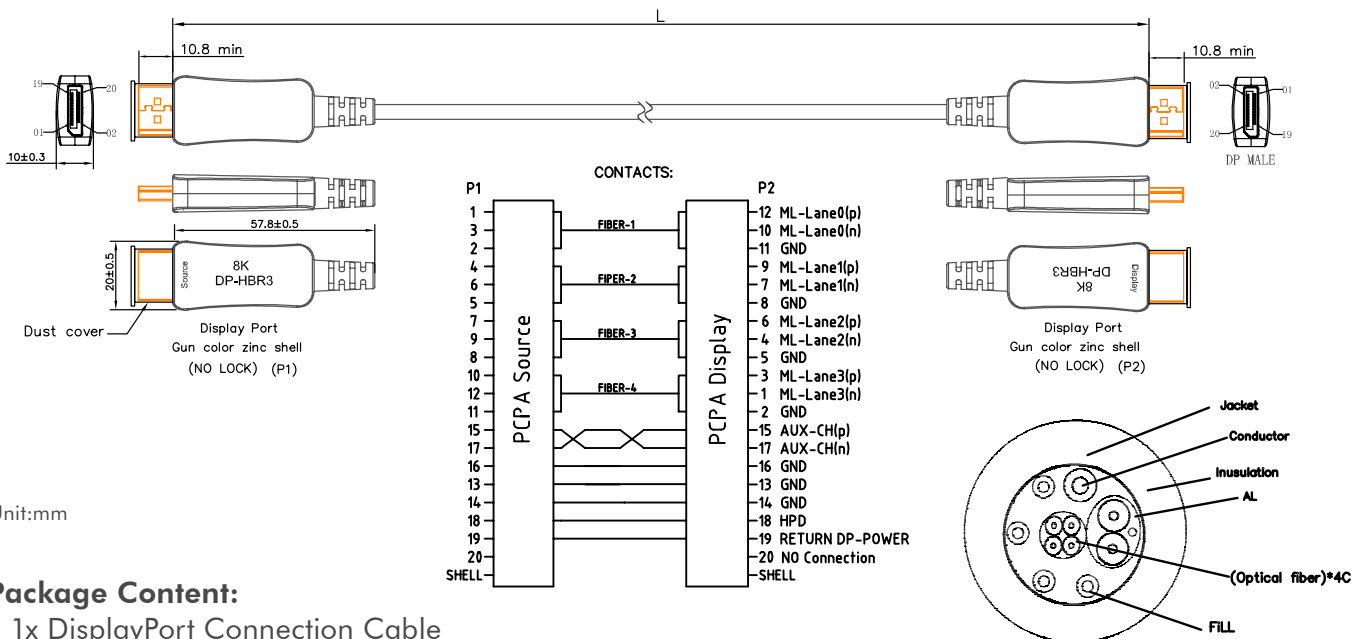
L

10.8 min

10.8 min

19
20
01
02

02
01
20
19

10±0.3

DP MALE

CONTACTS:

P1

P2

57.8±0.5

20±0.5

Source

8K
DP-HBR3

Dust cover

Display Port
Gun color zinc shell
(NO LOCK) (P1)

8K
DP-HBR3

Display

Display Port
Gun color zinc shell
(NO LOCK) (P2)

1
3
2
4
6
5
7
9
8
10
12
11
15
17
16
13
14
18
19
20
SHELL

PCPA Source

FIBER-1
FIPER-2
FIBER-3
FIBER-4

PCPA Display

12 ML-Lane0(p)
10 ML-Lane0(n)
11 GND
9 ML-Lane1(p)
7 ML-Lane1(n)
8 GND
6 ML-Lane2(p)
4 ML-Lane2(n)
5 GND
3 ML-Lane3(p)
1 ML-Lane3(n)
2 GND
15 AUX-CH(p)
17 AUX-CH(n)
16 GND
13 GND
14 GND
18 HPD
19 RETURN DP-POWER
20 NO Connection
SHELL

Jacket
Conductor
Inusulation
AL
(Optical fiber)*4C
FiLL

Unit:mm

Package Content:
1x DisplayPort Connection Cable